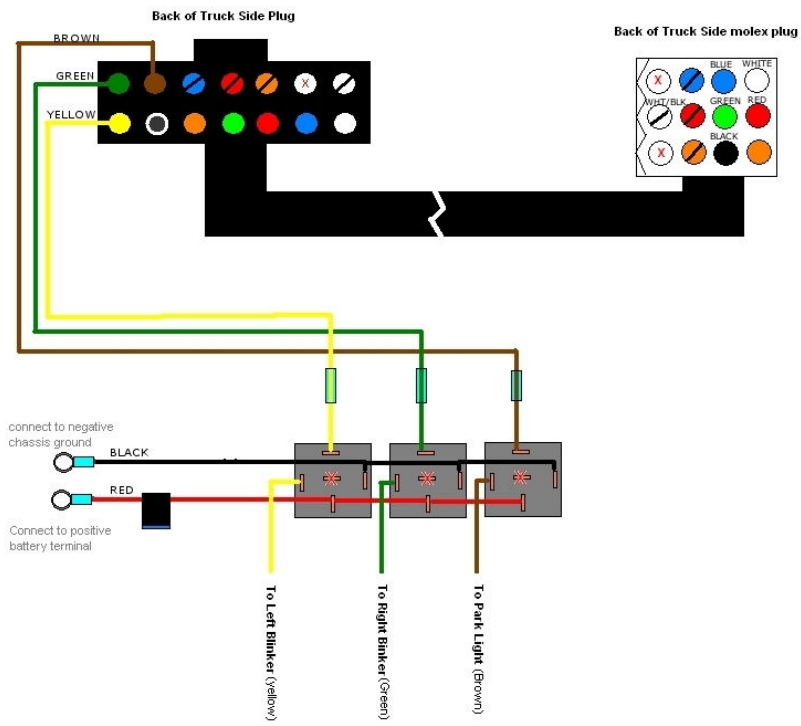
Back of Truck Side Plug

Back of Truck Side molex plug

BROWN

GREEN

YELLOW

X

BLUE

WHITE

X

WHT/BLK

GREEN

RED

BLACK

X

connect to negative chassis ground

BLACK

RED

Connect to positive battery terminal

To Left Blinker (yellow)

To Right Binker (Green)

To Park Light (Brown)